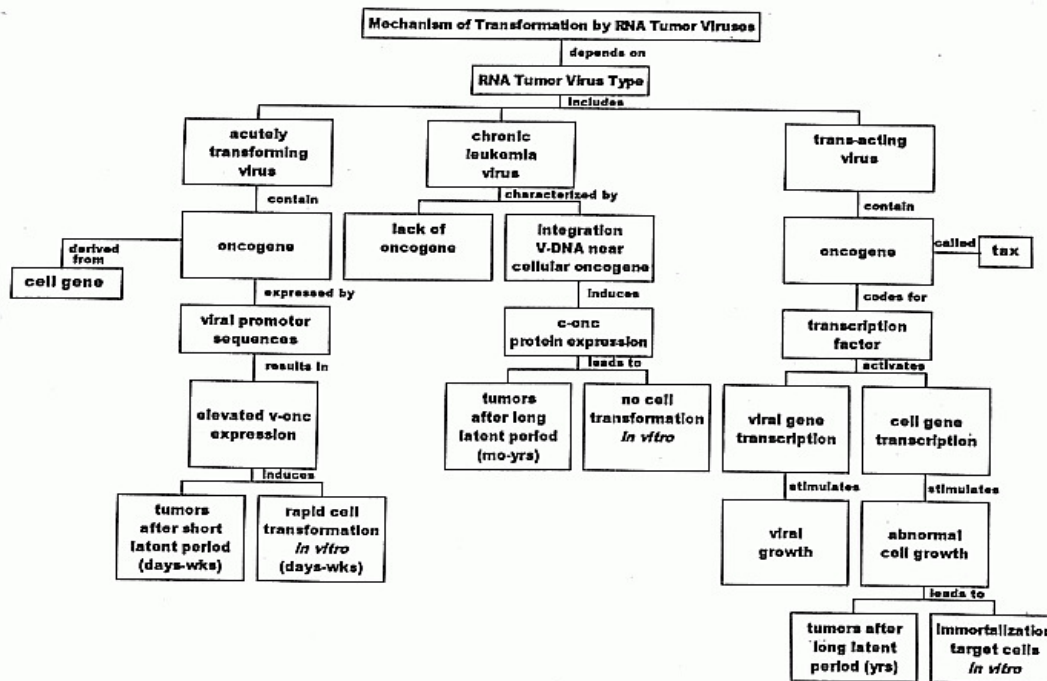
Mechanism of Transformation by RNA Tumor Viruses

depends on

RNA Tumor Virus Type

includes

acutely transforming virus

contain

oncogene

derived from

cell gene

expressed by

viral promotor sequences

results in

elevated v-onc expression

induces

tumors after short latent period (days-wks)

rapid cell transformation *in vitro* (days-wks)

chronic leukemia virus

characterized by

lack of oncogene

integration V-DNA near cellular oncogene

induces

c-onc protein expression

leads to

tumors after long latent period (mo-yrs)

no cell transformation *in vitro*

trans-acting virus

contain

oncogene

called

tax

codes for

transcription factor

activates

viral gene transcription

stimulates

viral growth

cell gene transcription

stimulates

abnormal cell growth

leads to

tumors after long latent period (yrs)

immortalization target cells *in vitro*